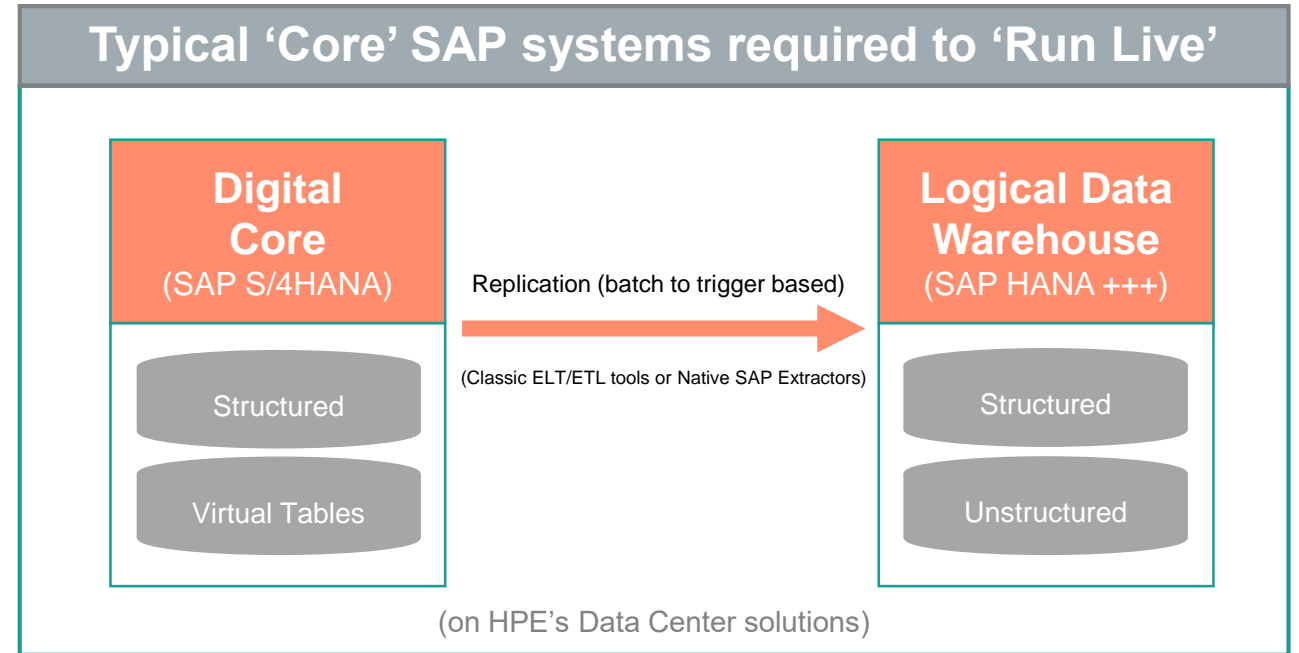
Typical ‘Core’ SAP systems required to ‘Run Live’

Digital Core
(SAP S/4HANA)

Structured

Virtual Tables

Replication (batch to trigger based)

(Classic ELT/ETL tools or Native SAP Extractors)

Logical Data Warehouse
(SAP HANA +++)

Structured

Unstructured

(on HPE’s Data Center solutions)